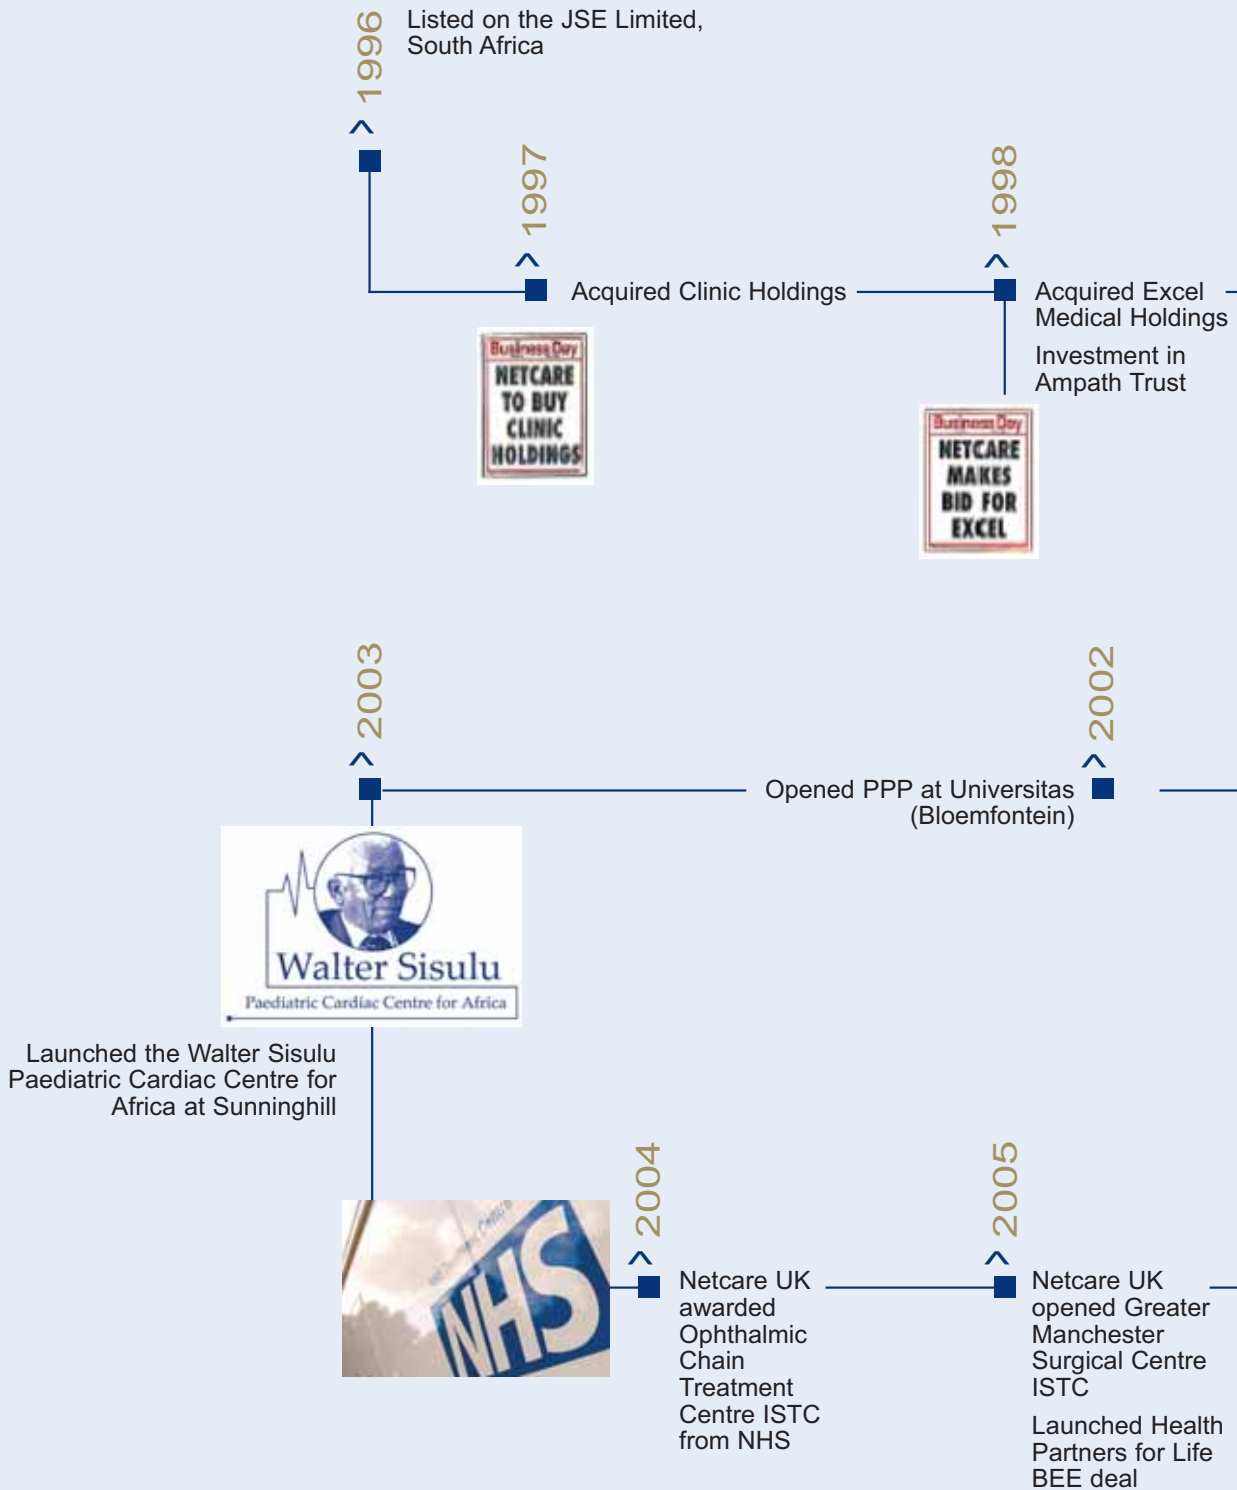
1996 ^ Listed on the JSE Limited, South Africa

1997 ^ Acquired Clinic Holdings

Business Day
NETCARE TO BUY CLINIC HOLDINGS

1998 ^ Acquired Excel Medical Holdings

Investment in Ampath Trust

Business Day
NETCARE MAKES BID FOR EXCEL

2003 ^

2002 ^ Opened PPP at Universitas (Bloemfontein)

Walter Sisulu
Paediatric Cardiac Centre for Africa

Launched the Walter Sisulu Paediatric Cardiac Centre for Africa at Sunninghill

NHS

2004 ^ Netcare UK awarded Ophthalmic Chain Treatment Centre ISTC from NHS

2005 ^ Netcare UK opened Greater Manchester Surgical Centre ISTC

Launched Health Partners for Life BEE deal